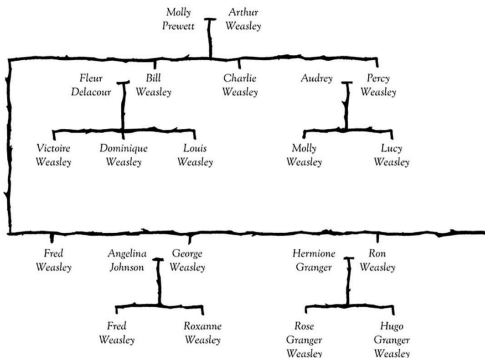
Molly Prewett

Arthur Weasley

Fleur Delacour

Bill Weasley

Charlie Weasley

Audrey

Percy Weasley

Victoire Weasley

Dominique Weasley

Louis Weasley

Molly Weasley

Lucy Weasley

Fred Weasley

Angelina Johnson

George Weasley

Hermione Granger

Ron Weasley

Fred Weasley

Roxanne Weasley

Rose Granger Weasley

Hugo Granger Weasley